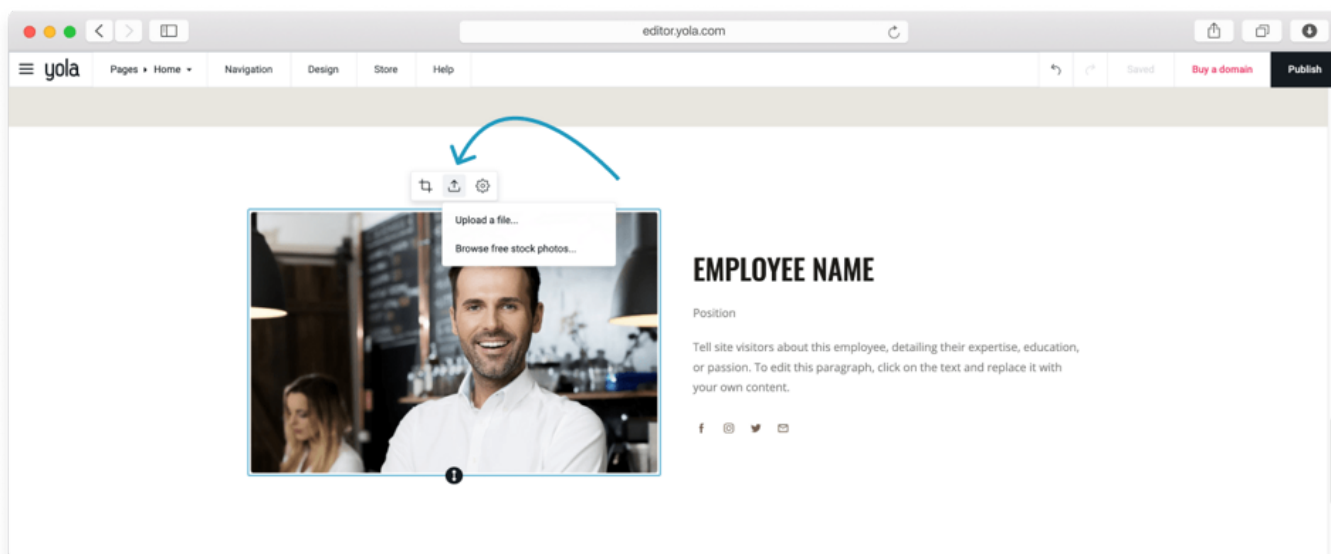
editor.yola.com

yola
Pages ▸ Home ▾
Navigation
Design
Store
Help
Saved
Buy a domain
Publish

Upload a file...
Browse free stock photos...

EMPLOYEE NAME

Position

Tell site visitors about this employee, detailing their expertise, education, or passion. To edit this paragraph, click on the text and replace it with your own content.